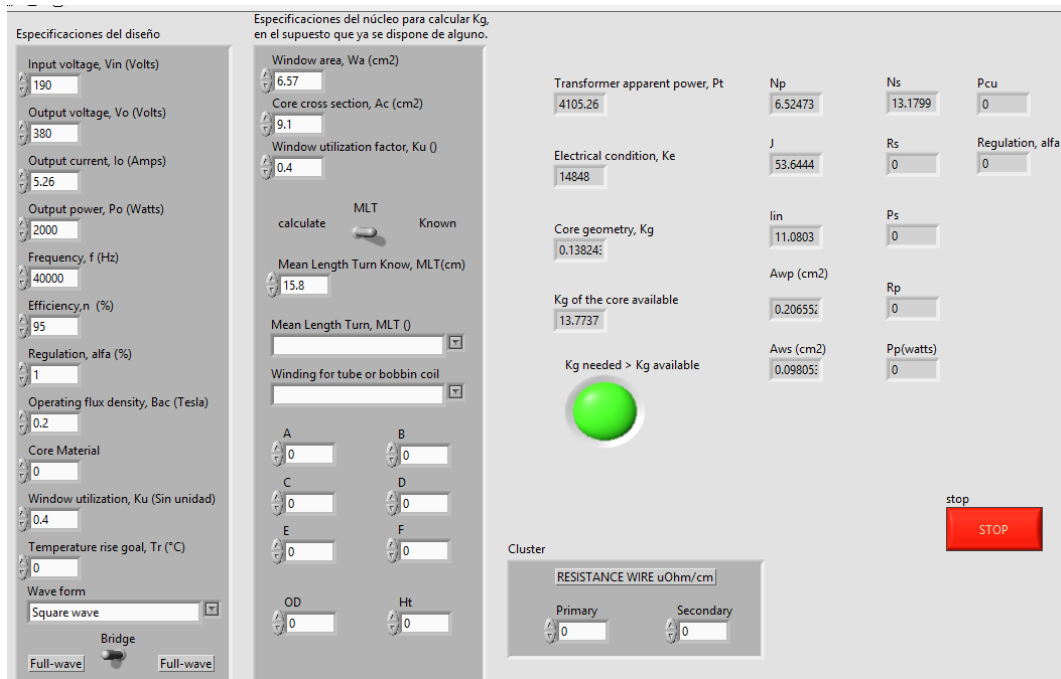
Especificaciones del diseño

Input voltage, Vin (Volts)
190
Output voltage, Vo (Volts)
380
Output current, Io (Amps)
5.26
Output power, Po (Watts)
2000
Frequency, f (Hz)
40000
Efficiency,n (%)
95
Regulation, alfa (%)
1
Operating flux density, Bac (Tesla)
0.2
Core Material
0
Window utilization, Ku (Sin unidad)
0.4
Temperature rise goal, Tr (°C)
0
Wave form
Square wave
Bridge
Full-wave
Full-wave

Especificaciones del núcleo para calcular Kg, en el supuesto que ya se dispone de alguno.

Window area, Wa (cm2)
6.57
Core cross section, Ac (cm2)
9.1
Window utilization factor, Ku ()
0.4
MLT
calculate
Known
Mean Length Turn Know, MLT(cm)
15.8
Mean Length Turn, MLT ()
Winding for tube or bobbin coil
A
0
B
0
C
0
D
0
E
0
F
0
OD
0
Ht
0

Transformer apparent power, Pt
4105.26
Np
6.52473
Ns
13.1799
Pcu
0
J
53.6444
Rs
0
Regulation, alfa
0
Electrical condition, Ke
14848
Iin
11.0803
Ps
0
Core geometry, Kg
0.138243
Awp (cm2)
0.206552
Rp
0
Kg of the core available
13.7737
Kg needed > Kg available
Aws (cm2)
0.098053
Pp(watts)
0

stop
STOP

Cluster
RESISTANCE WIRE uOhm/cm
Primary
0
Secondary
0